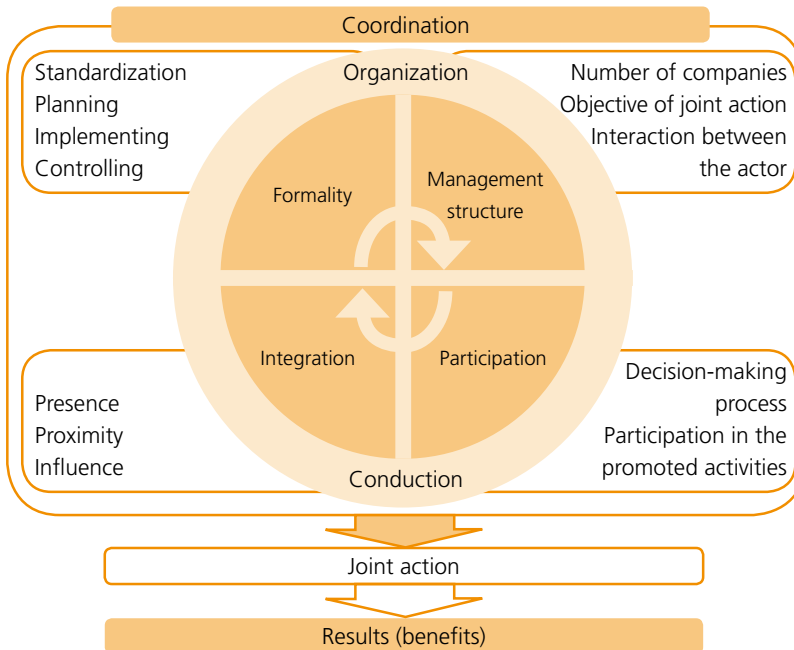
Coordination

Standardization
Planning
Implementing
Controlling

Organization

Number of companies
Objective of joint action
Interaction between the actor

Formality

Management structure

Integration

Participation

Presence
Proximity
Influence

Conduction

Decision-making process
Participation in the promoted activities

Joint action

Results (benefits)